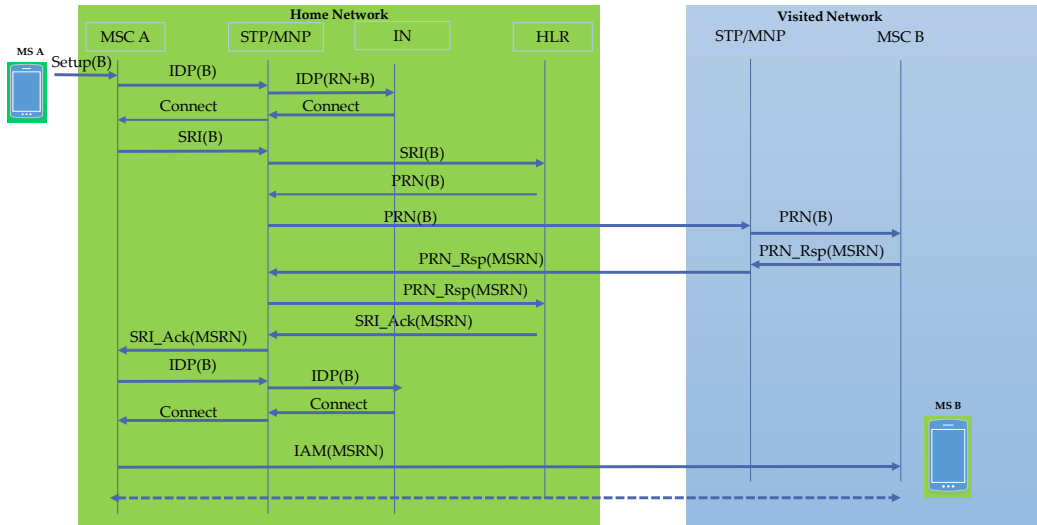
Home Network

Visited Network

MSC A

STP/MNP

IN

HLR

STP/MNP

MSC B

MS A

Setup(B)

IDP(B)

IDP(RN+B)

Connect

Connect

SRI(B)

SRI(B)

PRN(B)

PRN(B)

PRN(B)

PRN_Rsp(MSRN)

PRN_Rsp(MSRN)

PRN_Rsp(MSRN)

SRI_Ack(MSRN)

SRI_Ack(MSRN)

IDP(B)

IDP(B)

Connect

Connect

MS B

IAM(MSRN)